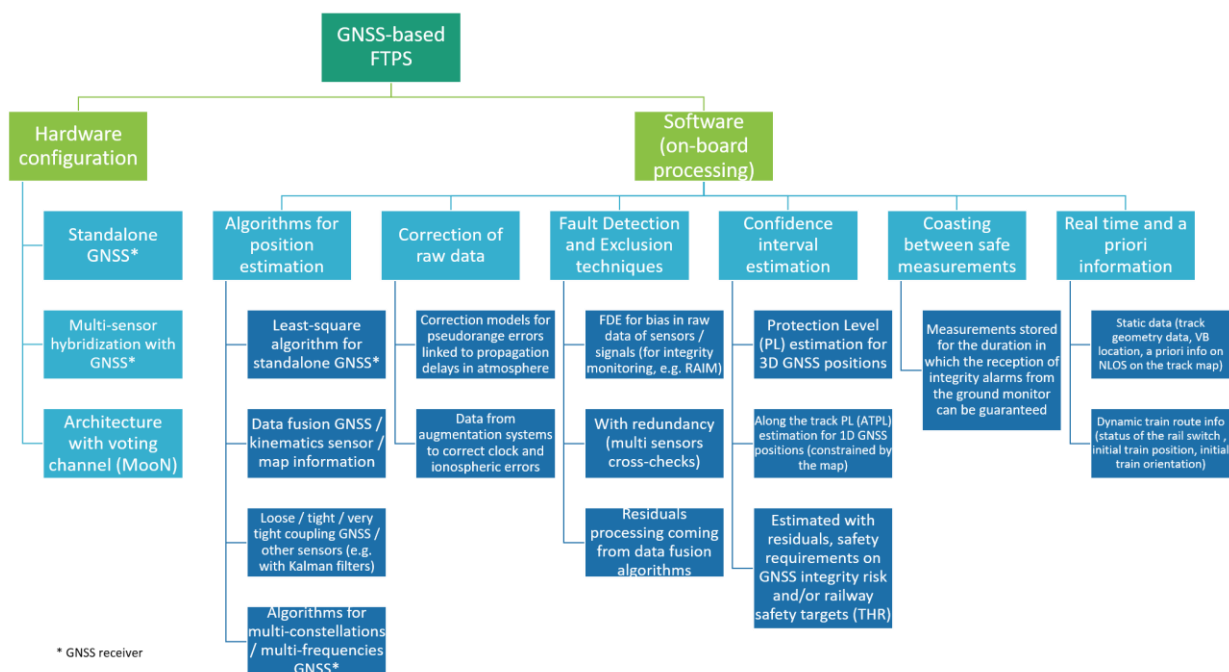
GNSS-based FTPS

Hardware configuration

Standalone GNSS*

Multi-sensor hybridization with GNSS*

Architecture with voting channel (MooN)

Software (on-board processing)

Algorithms for position estimation

Least-square algorithm for standalone GNSS*

Data fusion GNSS / kinematics sensor / map information

Loose / tight / very tight coupling GNSS / other sensors (e.g. with Kalman filters)

Algorithms for multi-constellations / multi-frequencies GNSS*

Correction of raw data

Correction models for pseudorange errors linked to propagation delays in atmosphere

Data from augmentation systems to correct clock and ionospheric errors

Fault Detection and Exclusion techniques

FDE for bias in raw data of sensors / signals (for integrity monitoring, e.g. RAIM)

With redundancy (multi sensors cross-checks)

Residuals processing coming from data fusion algorithms

Confidence interval estimation

Protection Level (PL) estimation for 3D GNSS positions

Along the track PL (ATPL) estimation for 1D GNSS positions (constrained by the map)

Estimated with residuals, safety requirements on GNSS integrity risk and/or railway safety targets (THR)

Coasting between safe measurements

Measurements stored for the duration in which the reception of integrity alarms from the ground monitor can be guaranteed

Real time and a priori information

Static data (track geometry data, VB location, a priori info on NLOS on the track map)

Dynamic train route info (status of the rail switch , initial train position, initial train orientation)

* GNSS receiver